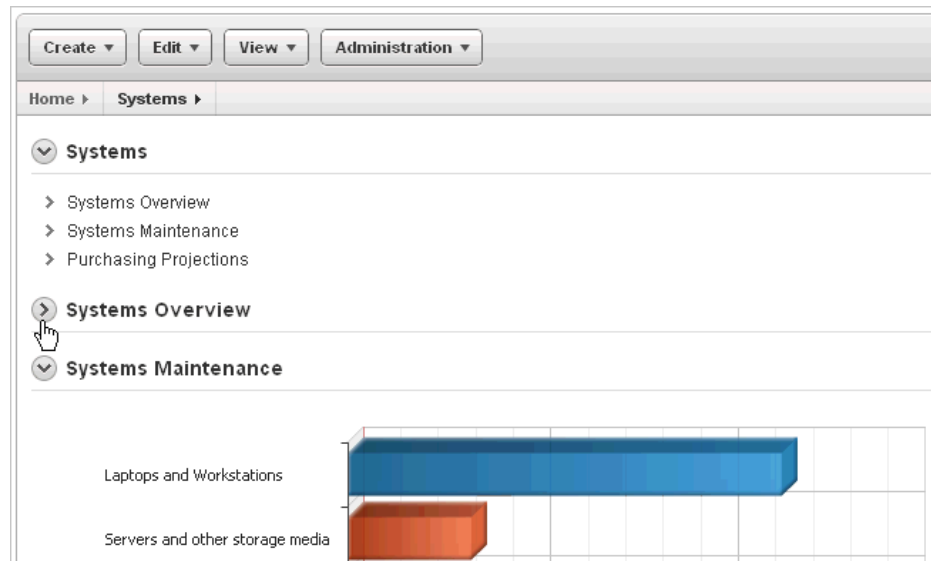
Create ▾ Edit ▾ View ▾ Administration ▾

Home ▸ Systems ▸

Systems

> Systems Overview
> Systems Maintenance
> Purchasing Projections

Systems Overview

Systems Maintenance

Laptops and Workstations

Servers and other storage media